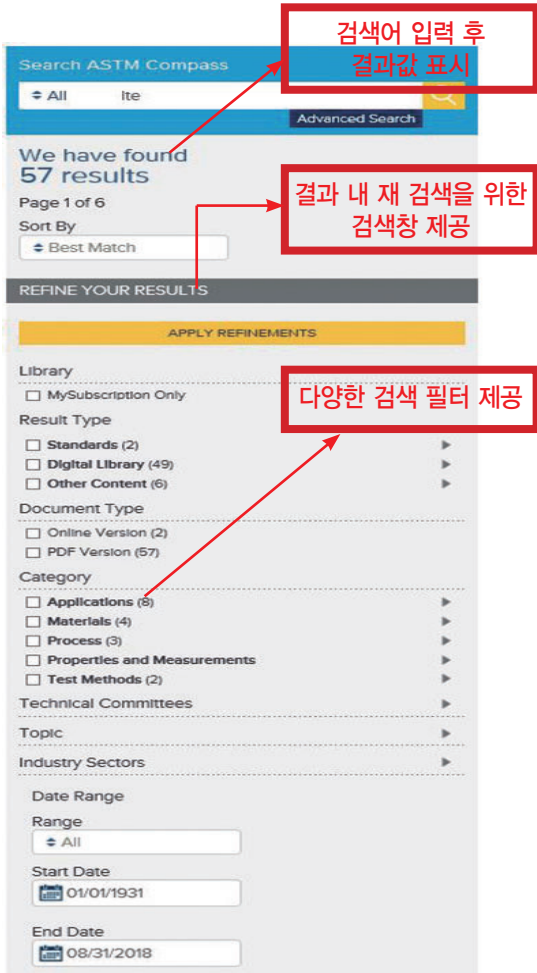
Search ASTM Compass

All ite

Advanced Search

검색어 입력 후 결과값 표시

We have found 57 results

Page 1 of 6

Sort By

Best Match

결과 내 재 검색을 위한 검색창 제공

REFINE YOUR RESULTS

APPLY REFINEMENTS

Library

MySubscription Only

다양한 검색 필터 제공

Result Type

Standards (2)

Digital Library (49)

Other Content (6)

Document Type

Online Version (2)

PDF Version (57)

Category

Applications (8)

Materials (4)

Process (3)

Properties and Measurements

Test Methods (2)

Technical Committees

Topic

Industry Sectors

Date Range

Range

All

Start Date

01/01/1931

End Date

08/31/2018